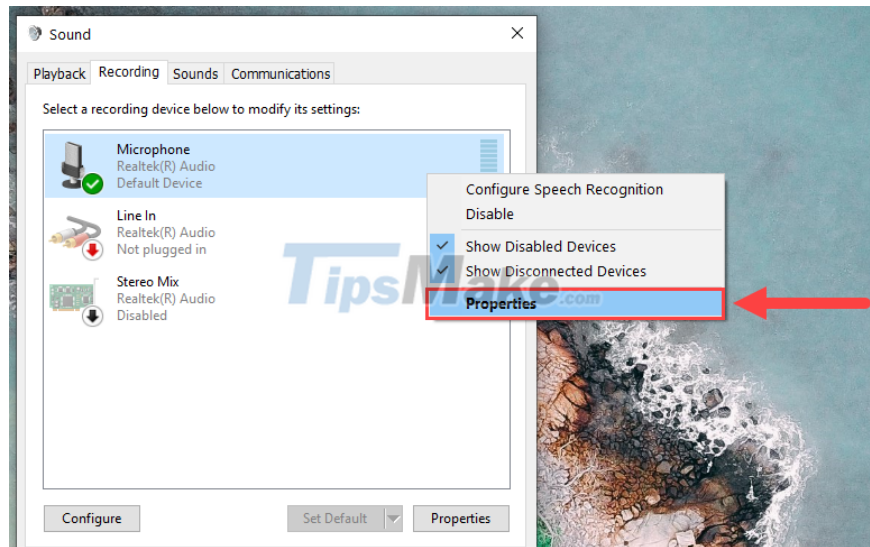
Sound

Playback Recording Sounds Communications

Select a recording device below to modify its settings:

Microphone
Realtek(R) Audio
Default Device

Line In
Realtek(R) Audio
Not plugged in

Stereo Mix
Realtek(R) Audio
Disabled

Configure Speech Recognition
Disable
Show Disabled Devices
Show Disconnected Devices
Properties

TipsMake.com

Configure
Set Default
Properties